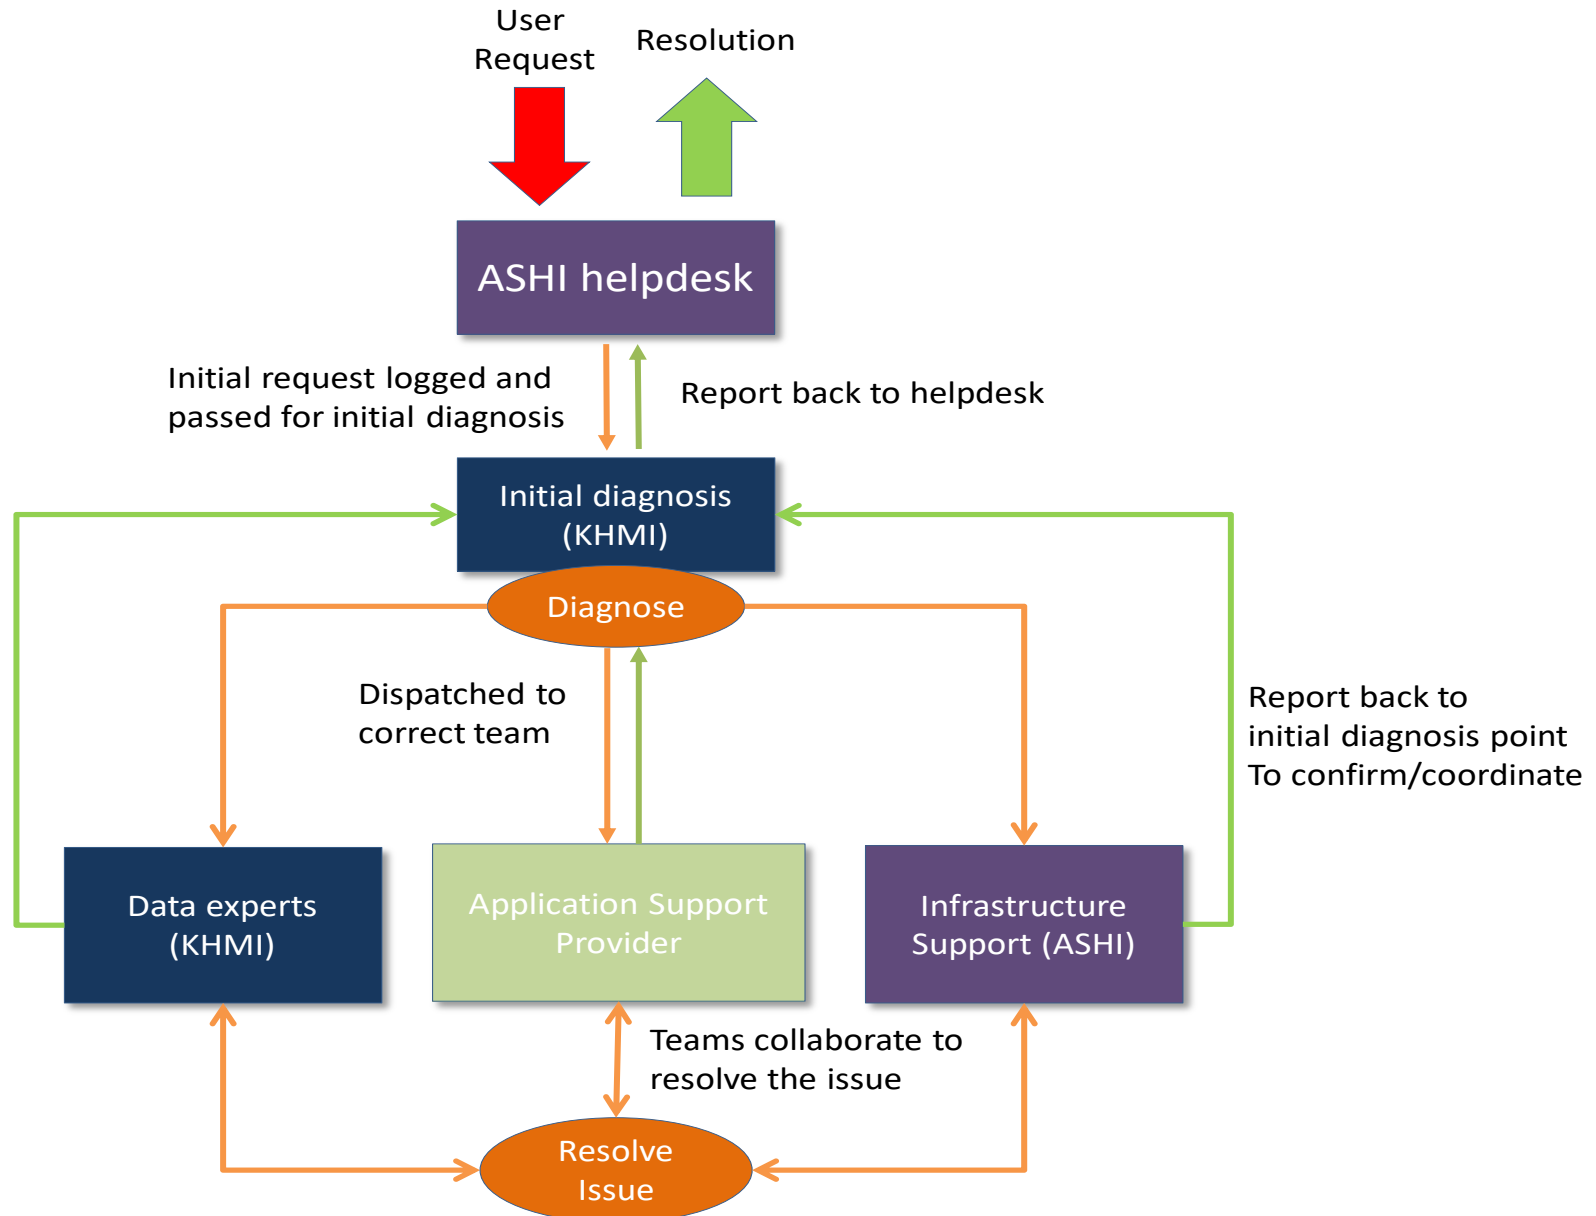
User Request

Resolution

ASHI helpdesk

Initial request logged and passed for initial diagnosis

Report back to helpdesk

Initial diagnosis (KHMI)

Diagnose

Dispatched to correct team

Report back to initial diagnosis point To confirm/coordinate

Data experts (KHMI)

Application Support Provider

Infrastructure Support (ASHI)

Teams collaborate to resolve the issue

Resolve Issue